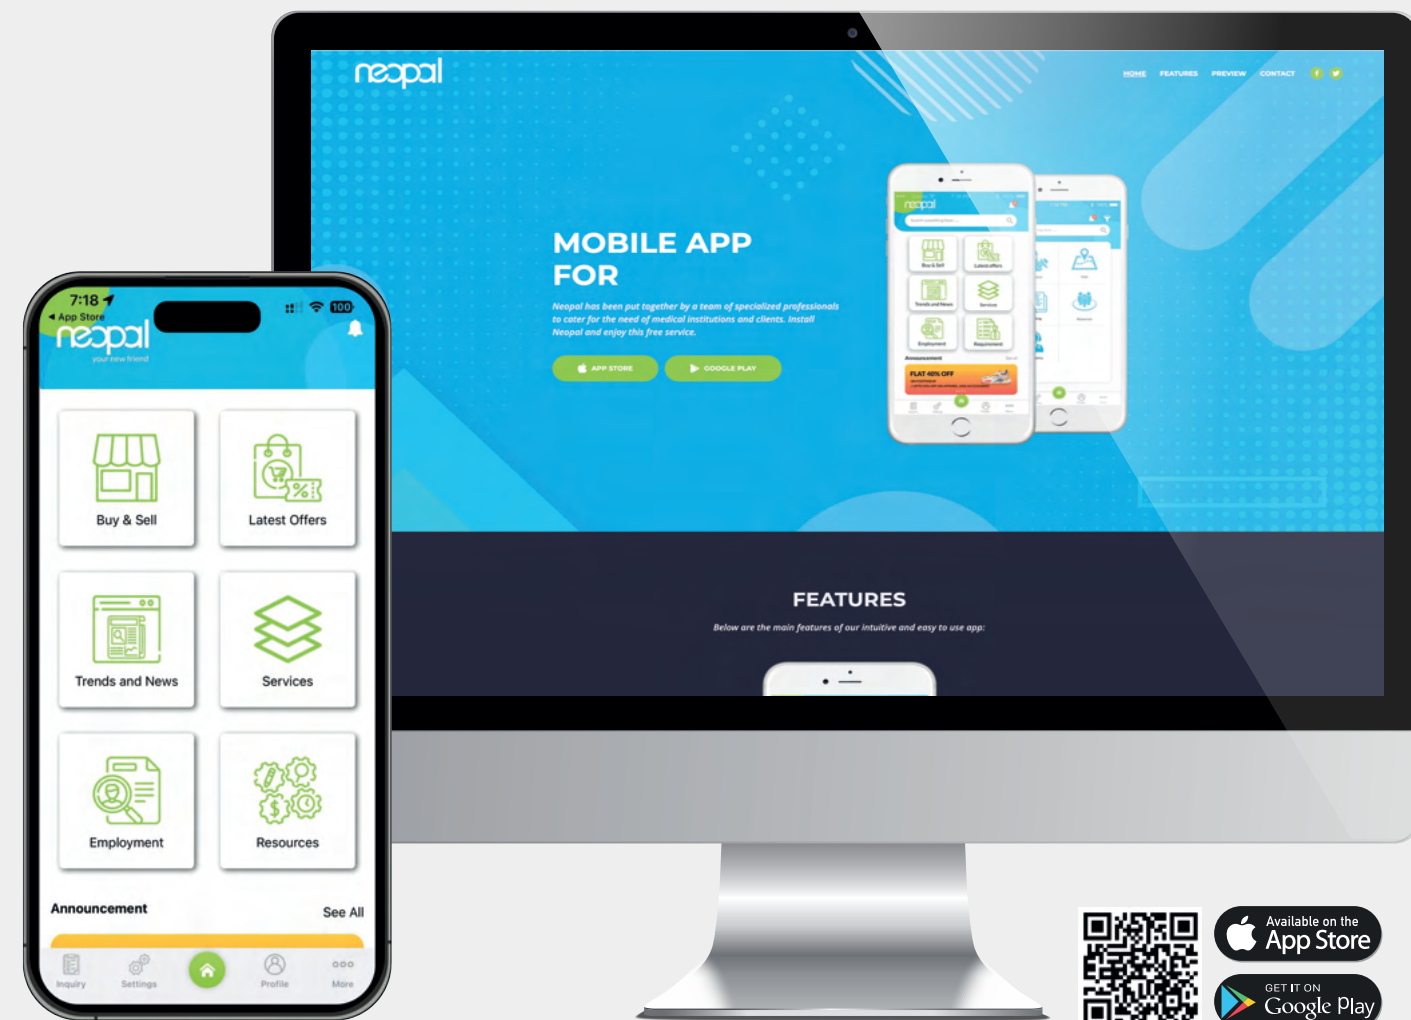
neopal

HOME FEATURES PREVIEW CONTACT

MOBILE APP
FOR

Neopal has been put together by a team of specialized professionals to cater for the need of medical institutions and clients. Install Neopal and enjoy this free service.

APP STORE GOOGLE PLAY

neopal
Buy & Sell Latest offers
Trends and News Services
Employment Requirement
Announcement
FLAT 40% OFF

FEATURES

Below are the main features of our intuitive and easy to use app:

7:18
◂ App Store
100
neopal
your new friend

Buy & Sell
Latest Offers
Trends and News
Services
Employment
Resources

Announcement
See All

Inquiry Settings Profile More

Available on the
App Store

GET IT ON
Google Play